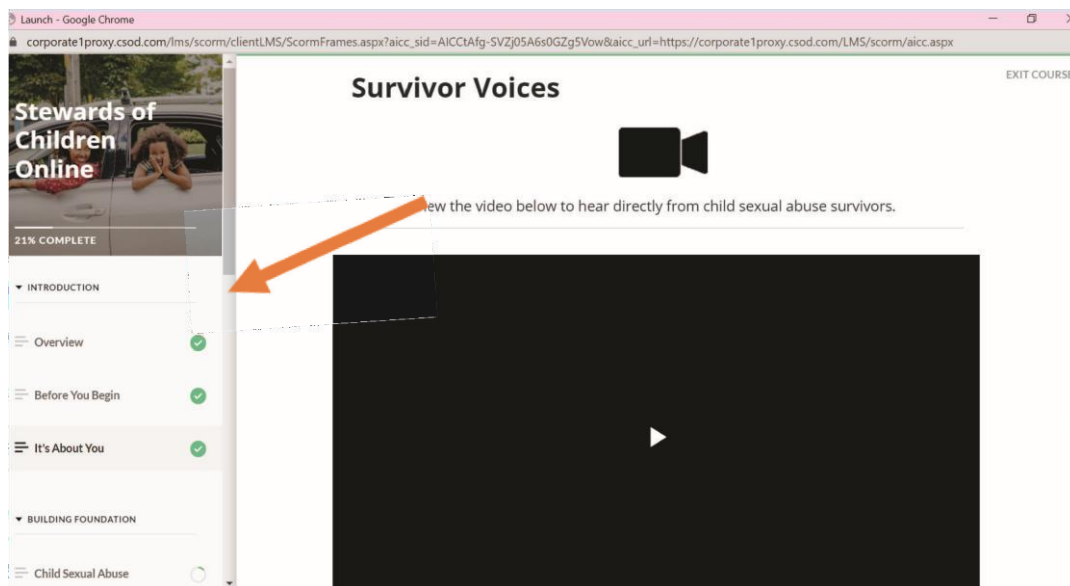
Launch - Google Chrome

corporate1proxy.csod.com/lms/scorm/clientLMS/ScormFrames.aspx?aicc_sid=AICCtAfg-SVZj05A6s0GZg5Vow&aicc_url=https://corporate1proxy.csod.com/LMS/scorm/aicc.aspx

Stewards of Children Online

21% COMPLETE

INTRODUCTION

Overview

Before You Begin

It's About You

BUILDING FOUNDATION

Child Sexual Abuse

Survivor Voices

EXIT COURSE

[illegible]ew the video below to hear directly from child sexual abuse survivors.